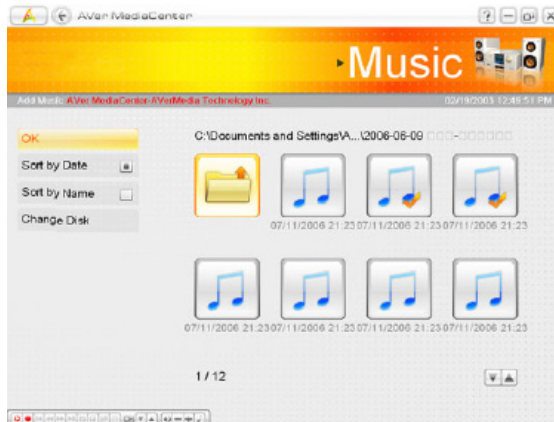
AVer MediaCenter

?

Music

Add Music: AVer MediaCenter-AVerMedia Technology Inc.

02/19/2003 12:49:51 PM

OK

Sort by Date

Sort by Name

Change Disk

C:\Documents and Settings\A...\2006-06-09 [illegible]

07/11/2006 21:23

07/11/2006 21:23

07/11/2006 21:23

07/11/2006 21:23

07/11/2006 21:23

07/11/2006 21:23

07/11/2006 21:23

1 / 12